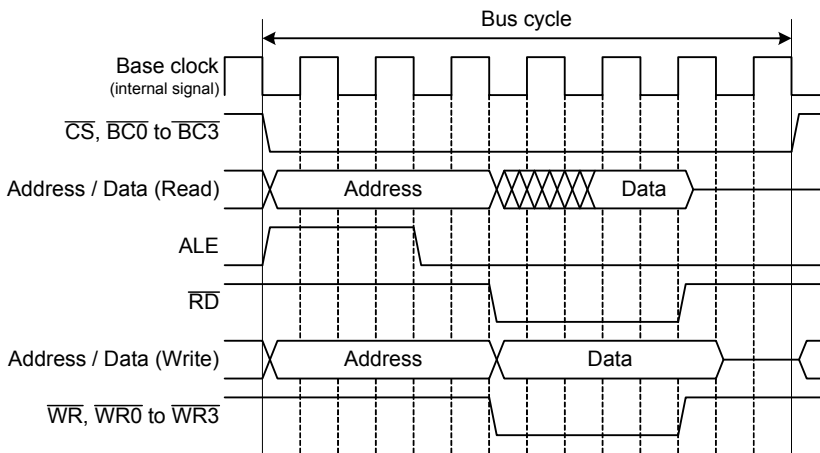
Bus cycle

Base clock
(internal signal)

$\overline{CS}$, $\overline{BC0}$ to $\overline{BC3}$

Address / Data (Read)

Address

Data

ALE

$\overline{RD}$

Address / Data (Write)

Address

Data

$\overline{WR}$, $\overline{WR0}$ to $\overline{WR3}$